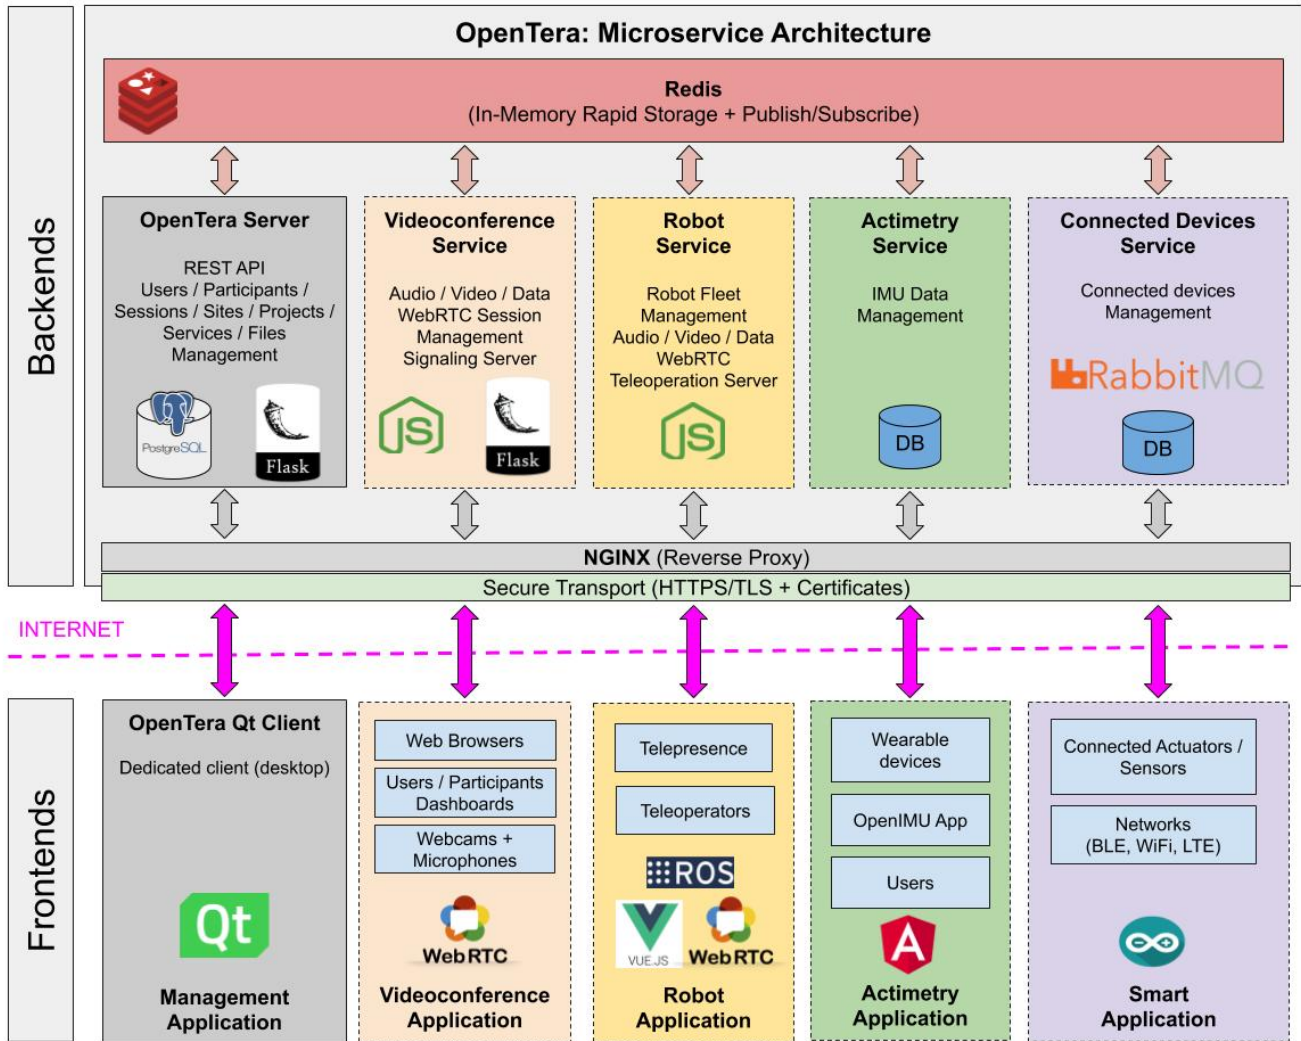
Backends

OpenTera: Microservice Architecture

Redis
(In-Memory Rapid Storage + Publish/Subscribe)

OpenTera Server
REST API
Users / Participants / Sessions / Sites / Projects / Services / Files Management
PostgreSQL
Flask

Videoconference Service
Audio / Video / Data WebRTC Session Management Signaling Server
JS
Flask

Robot Service
Robot Fleet Management Audio / Video / Data WebRTC Teleoperation Server
JS

Actimetry Service
IMU Data Management
DB

Connected Devices Service
Connected devices Management
RabbitMQ
DB

NGINX (Reverse Proxy)
Secure Transport (HTTPS/TLS + Certificates)

INTERNET

Frontends

OpenTera Qt Client
Dedicated client (desktop)
Qt
Management Application

Web Browsers
Users / Participants Dashboards
Webcams + Microphones
WebRTC
Videoconference Application

Telepresence
Teleoperators
ROS
VUE.JS
WebRTC
Robot Application

Wearable devices
OpenIMU App
Users
A
Actimetry Application

Connected Actuators / Sensors
Networks (BLE, WiFi, LTE)
Smart Application